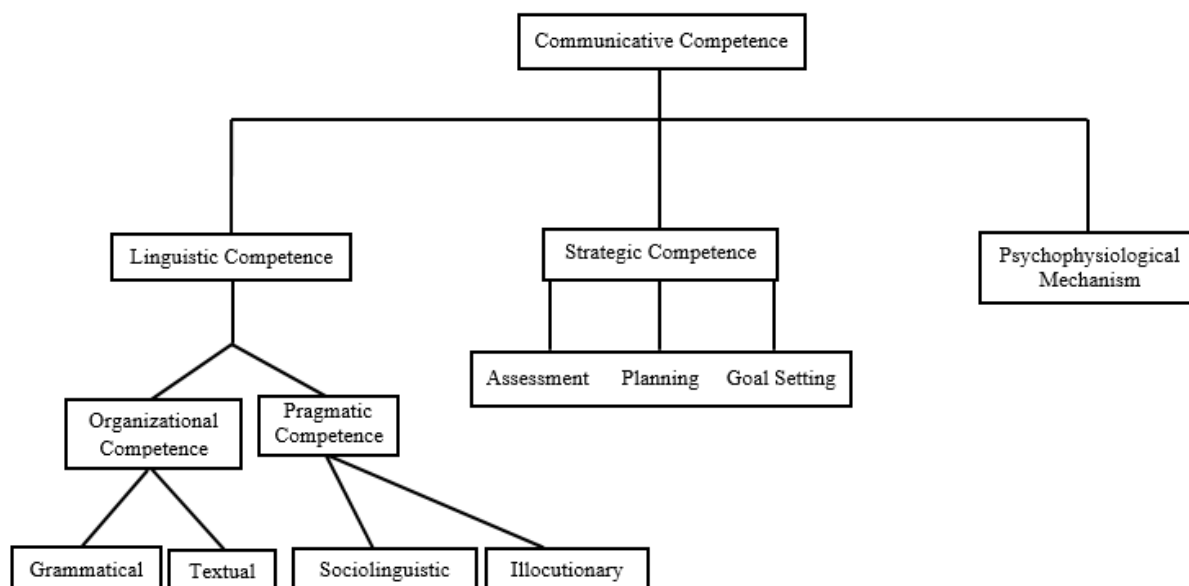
Communicative Competence

Linguistic Competence

Strategic Competence

Psychophysiological Mechanism

Assessment Planning Goal Setting

Organizational Competence

Pragmatic Competence

Grammatical

Textual

Sociolinguistic

Illocutionary